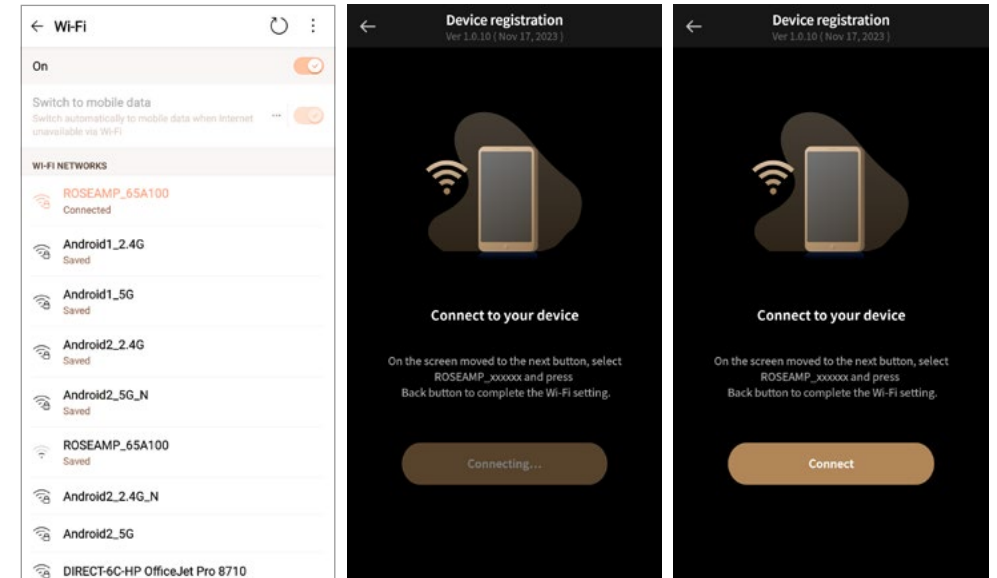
← Wi-Fi

On

Switch to mobile data
Switch automatically to mobile data when Internet unavailable via Wi-Fi

WI-FI NETWORKS

ROSEAMP_65A100
Connected

Android1_2.4G
Saved

Android1_5G
Saved

Android2_2.4G
Saved

Android2_5G_N
Saved

ROSEAMP_65A100
Saved

Android2_2.4G_N

Android2_5G

DIRECT-6C-HP OfficeJet Pro 8710

←
Device registration
Ver 1.0.10 ( Nov 17, 2023 )

Connect to your device

On the screen moved to the next button, select ROSEAMP_xxxxxx and press Back button to complete the Wi-Fi setting.

Connecting...

←
Device registration
Ver 1.0.10 ( Nov 17, 2023 )

Connect to your device

On the screen moved to the next button, select ROSEAMP_xxxxxx and press Back button to complete the Wi-Fi setting.

Connect